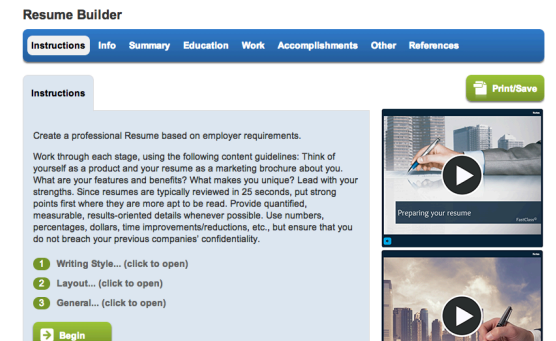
Resume Builder

Instructions Info Summary Education Work Accomplishments Other References

Print/Save

Instructions

Create a professional Resume based on employer requirements.

Work through each stage, using the following content guidelines: Think of yourself as a product and your resume as a marketing brochure about you. What are your features and benefits? What makes you unique? Lead with your strengths. Since resumes are typically reviewed in 25 seconds, put strong points first where they are more apt to be read. Provide quantified, measurable, results-oriented details whenever possible. Use numbers, percentages, dollars, time improvements/reductions, etc., but ensure that you do not breach your previous companies' confidentiality.

1 Writing Style... (click to open)

2 Layout... (click to open)

3 General... (click to open)

Begin

Preparing your resume

FastClass